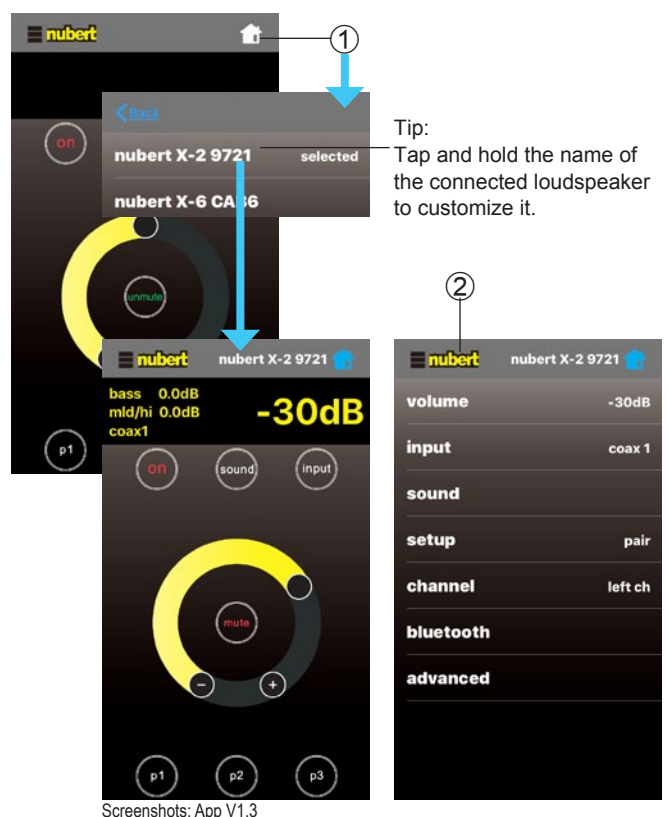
nubert

①

Back

nubert X-2 9721 selected

nubert X-6 CA36

Tip:
Tap and hold the name of the connected loudspeaker to customize it.

on

unmute

p1

②

nubert nubert X-2 9721

bass 0.0dB
mid/hi 0.0dB
coax1

-30dB

on sound input

mute

p1 p2 p3

nubert nubert X-2 9721

| | |
|---|---|
| volume | -30dB |
| input | coax 1 |
| sound | |
| setup | pair |
| channel | left ch |
| bluetooth | |
| advanced | |

Screenshots: App V1.3